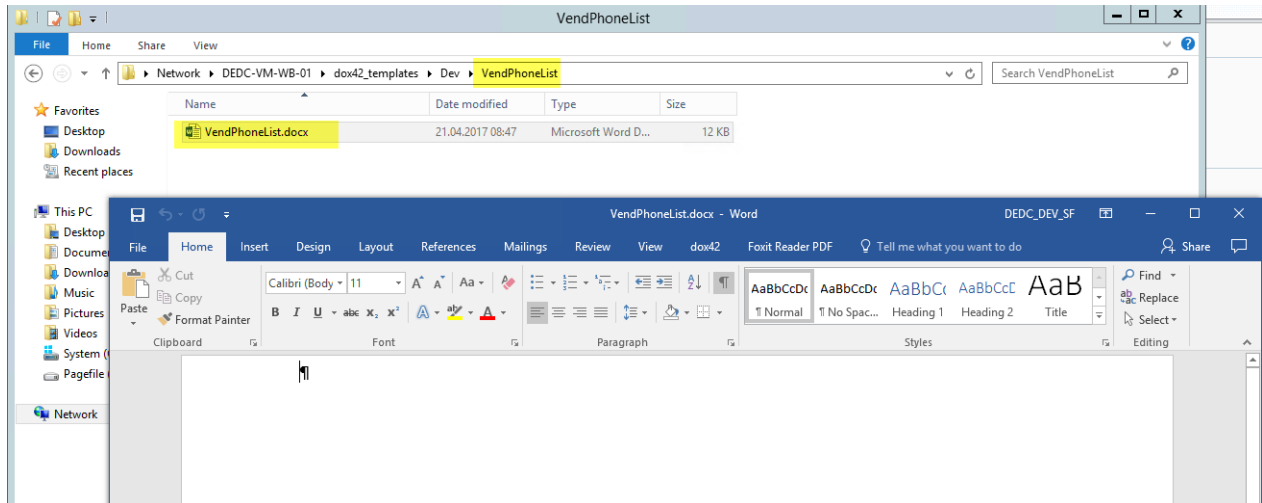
VendPhoneList

File Home Share View

Network ▸ DEDC-VM-WB-01 ▸ dox42_templates ▸ Dev ▸ VendPhoneList

Search VendPhoneList

Favorites
Desktop
Downloads
Recent places

This PC
Desktop
Documer
Downloa
Music
Pictures
Videos
System (
Pagefile (

Network

| Name | Date modified | Type | Size |
|---|---|---|---|
| VendPhoneList.docx | 21.04.2017 08:47 | Microsoft Word D... | 12 KB |

VendPhoneList.docx - Word

DEDC_DEV_SF

File Home Insert Design Layout References Mailings Review View dox42 Foxit Reader PDF Tell me what you want to do Share

Cut
Copy
Paste
Format Painter
Clipboard

Calibri (Body 11
B I U abc $x_2$ $x^2$
Font

Paragraph

AaBbCcDc ¶ Normal
AaBbCcDc ¶ No Spac...
AaBbCc Heading 1
AaBbCcD Heading 2
AaB Title
Styles

Find
Replace
Select
Editing

¶